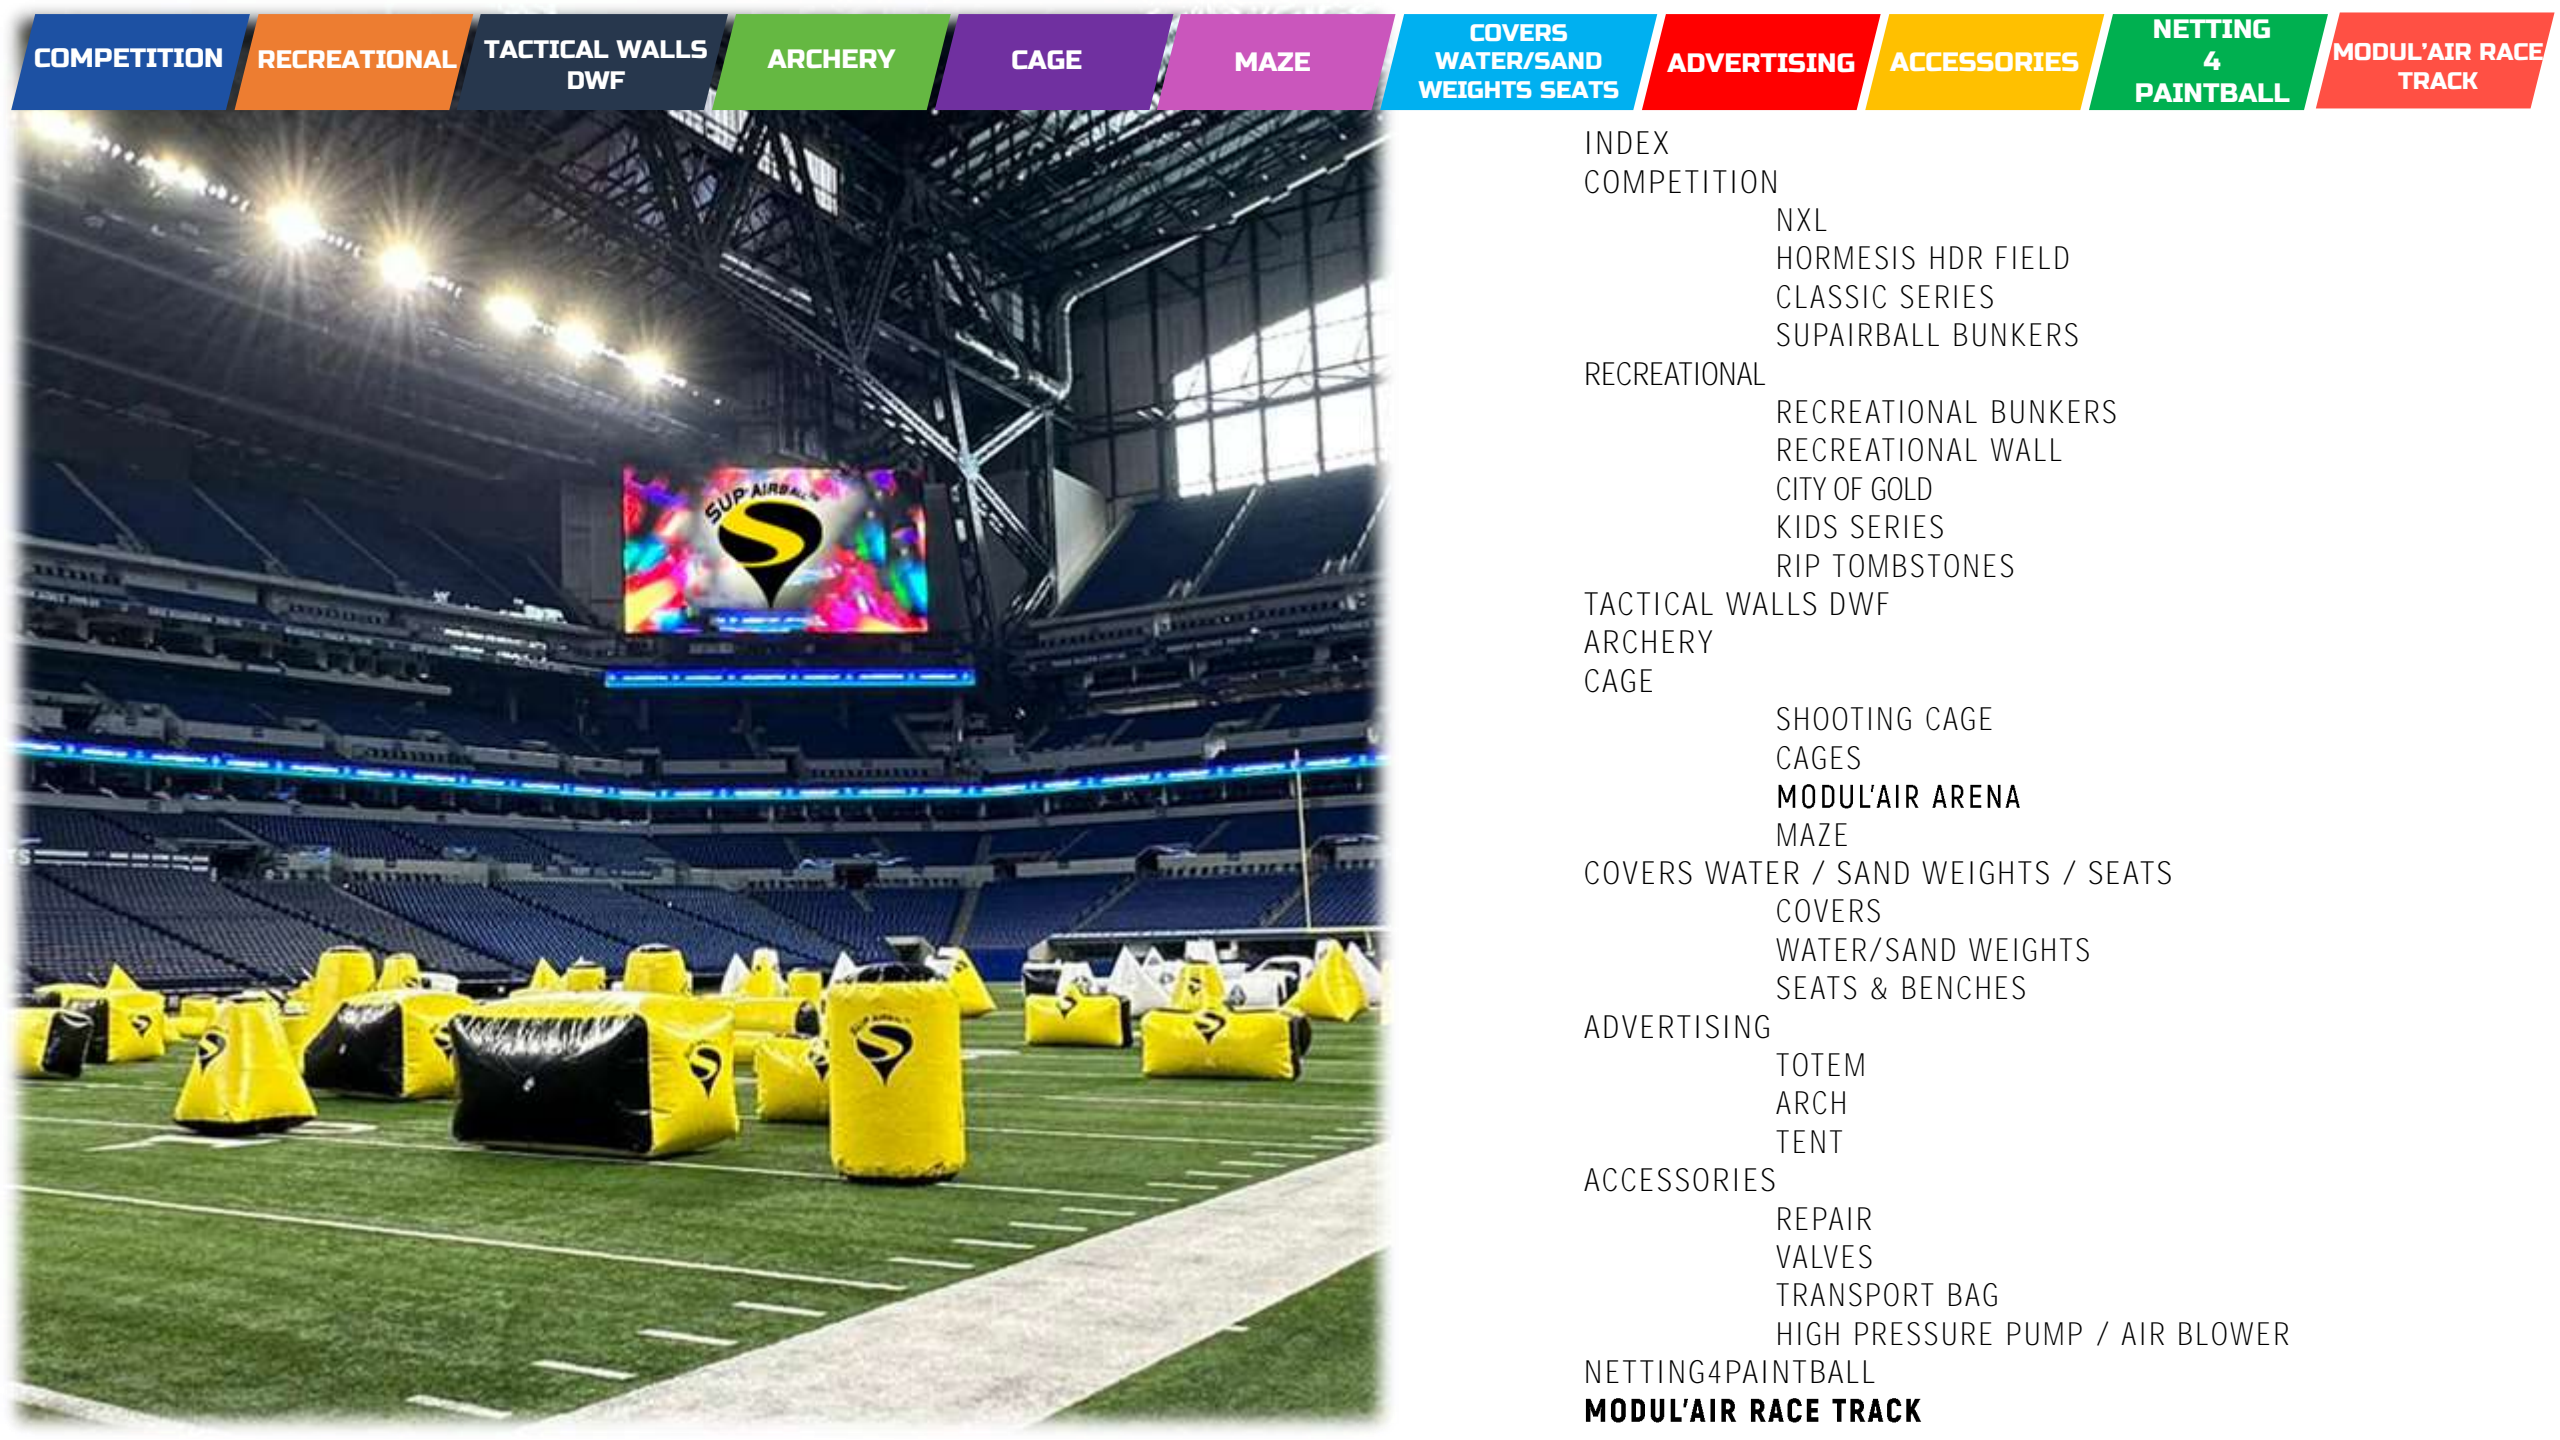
COMPETITION | RECREATIONAL | TACTICAL WALLS DWF | ARCHERY | CAGE | MAZE | COVERS WATER/SAND WEIGHTS SEATS | ADVERTISING | ACCESSORIES | NETTING 4 PAINTBALL | MODUL'AIR RACE TRACK

SUP AIRBALL

INDEX
COMPETITION
NXL
HORMESIS HDR FIELD
CLASSIC SERIES
SUPAIRBALL BUNKERS
RECREATIONAL
RECREATIONAL BUNKERS
RECREATIONAL WALL
CITY OF GOLD
KIDS SERIES
RIP TOMBSTONES
TACTICAL WALLS DWF
ARCHERY
CAGE
SHOOTING CAGE
CAGES
MODUL'AIR ARENA
MAZE
COVERS WATER / SAND WEIGHTS / SEATS
COVERS
WATER/SAND WEIGHTS
SEATS & BENCHES
ADVERTISING
TOTEM
ARCH
TENT
ACCESSORIES
REPAIR
VALVES
TRANSPORT BAG
HIGH PRESSURE PUMP / AIR BLOWER
NETTING4PAINTBALL
MODUL'AIR RACE TRACK